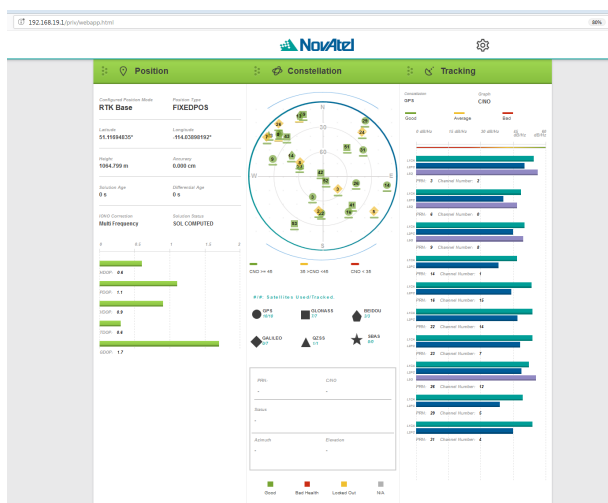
192.168.19.1/prv/webapp.html

80%

NovAtel

Position

Constellation

Tracking

Configured Position Mode
RTK Base

Position Type
FIXEDPOS

Latitude
51.11684835°

Longitude
-114.03898192°

Height
1084.799 m

Accuracy
0.000 cm

Solution Age
0 s

Differential Age
0 s

GNSS Correction
Multi Frequency

Solution Status
SOL COMPUTED

0 0.5 1 1.5 2

HDOP: 0.6

VDOP: 1.1

PDOP: 0.9

TDOP: 0.6

GDOP: 1.7

N
W
E
S

CNO >= 40
30 >CNO <40
CNO < 30

#/#: Satellites Used/Tracked

GPS 10/10
GLONASS 7/7
BEIDOU 3/3
GALILEO 7/7
QZSS 0/0
SBAS 0/0

PRN
-
C/NO
-

Status
-

Azimuth
-

Elevation
-

Good
Bad Health
Locked Out
N/A

Constellation
GPS

Graph
C/NO

Good
Average
Bad

0 dB/Hz
15 dB/Hz
30 dB/Hz
45 dB/Hz

PRN: 3 Channel Number: 2
PRN: 6 Channel Number: 0
PRN: 9 Channel Number: 8
PRN: 14 Channel Number: 1
PRN: 16 Channel Number: 12
PRN: 22 Channel Number: 14
PRN: 23 Channel Number: 7
PRN: 26 Channel Number: 12
PRN: 29 Channel Number: 0
PRN: 31 Channel Number: 4